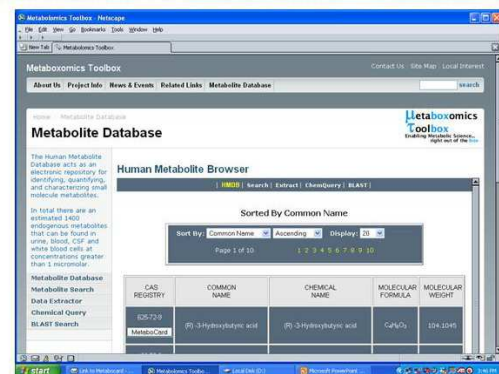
Metabolomics Toolbox - Netscape
File Edit View Go Bookmarks Tools Window Help
New Tab | Metabolomics Toolbox

Metaboxomics Toolbox
Contact Us · Site Map · Local Interest
About Us | Project Info | News & Events | Related Links | Metabolite Database
search

Home · Metabolite Database
Metabolite Database
Metaboxomics Toolbox
Enabling Metabolic Science... right out of the box

The Human Metabolite Database acts as an electronic repository for identifying, quantifying, and characterizing small molecule metabolites.

In total there are an estimated 1400 endogenous metabolites that can be found in urine, blood, CSF and white blood cells at concentrations greater than 1 micromolar.

Metabolite Database
Metabolite Search
Data Extractor
Chemical Query
BLAST Search

Human Metabolite Browser
| HMDB | Search | Extract | ChemQuery | BLAST |

Sorted By Common Name
Sort By: Common Name | Ascending | Display: 20
Page 1 of 10. 1 2 3 4 5 6 7 8 9 10

| CAS REGISTRY | COMMON NAME | CHEMICAL NAME | MOLECULAR FORMULA | MOLECULAR WEIGHT |
|---|---|---|---|---|
| 625-72-9 MetaboCard | (R) -3-Hydroxybutyric acid | (R) -3-Hydroxybutyric acid | $C_4H_8O_3$ | 104.1045 |

start | Link to Metabocard ... | Metabolomics Toolbo... | Local Disk (D:) | Microsoft PowerPoint ... | 3:46 PM